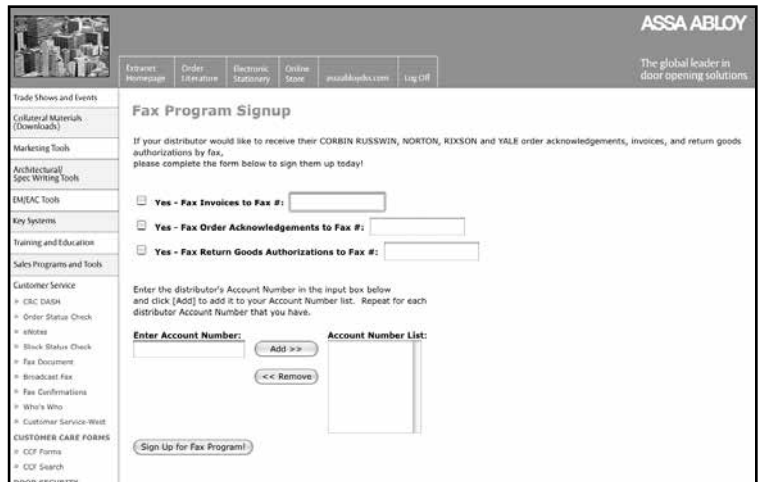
ASSA ABLOY

The global leader in door opening solutions

Extranet Homepage | Order Literature | Electronic Stationery | Online Store | assaabloydss.com | Log Off

Trade Shows and Events
Collateral Materials (Downloads)
Marketing Tools
Architectural/ Spec Writing Tools
EM/EAC Tools
Key Systems
Training and Education
Sales Programs and Tools
Customer Service
» CRC DASH
» Order Status Check
» eNotes
» Block Status Check
» Fax Document
» Broadcast Fax
» Fax Confirmations
» Who's Who
» Customer Service-West
CUSTOMER CARE FORMS
» CCF Forms
» CCF Search
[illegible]

Fax Program Signup

If your distributor would like to receive their CORBIN RUSSWIN, NORTON, RIXSON and YALE order acknowledgements, invoices, and return goods authorizations by fax,
please complete the form below to sign them up today!

Yes - Fax Invoices to Fax #:

Yes - Fax Order Acknowledgements to Fax #:

Yes - Fax Return Goods Authorizations to Fax #:

Enter the distributor's Account Number in the input box below and click [Add] to add it to your Account Number list. Repeat for each distributor Account Number that you have.

Enter Account Number:

Add >>

<< Remove

Account Number List:

Sign Up for Fax Program!